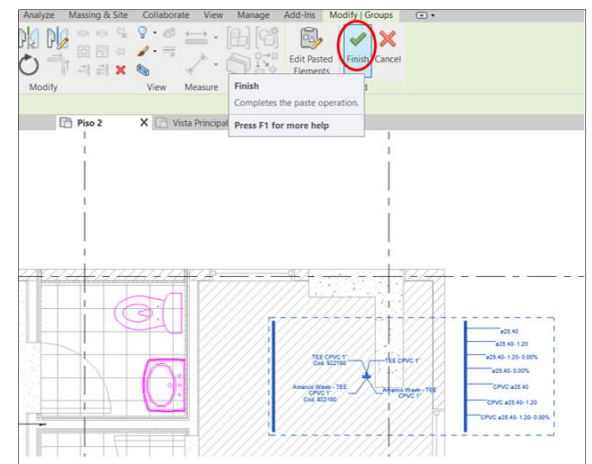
Analyze Massing & Site Collaborate View Manage Add-Ins Modify | Groups

Modify View Measure

Edit Pasted Elements

Finish Cancel

Finish
Completes the paste operation.
Press F1 for more help

Piso 2 Vista Principal

TEE CPVC 1" Cod. 922190

TEE CPVC 1"

Amanco Wavin - TEE CPVC 1" Cod. 922190

Amanco Wavin - TEE CPVC 1"

ø25.40
ø25.40- 1.20
ø25.40- 1.20- 0.00%
ø25.40- 0.00%
CPVC ø25.40
CPVC ø25.40- 1.20
CPVC ø25.40- 1.20- 0.00%